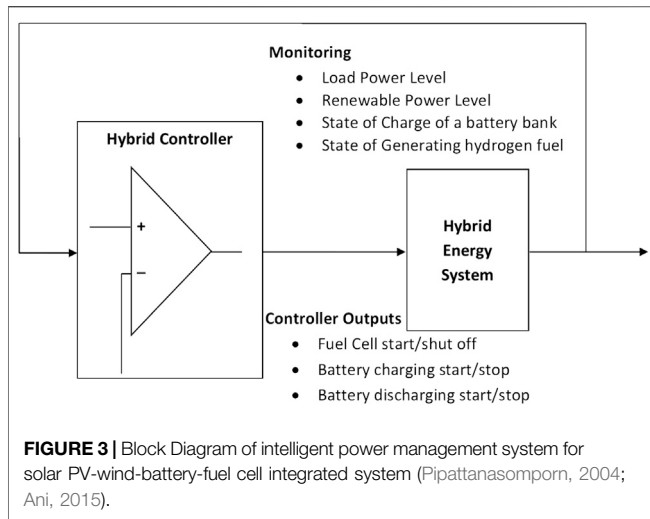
Monitoring
• Load Power Level
• Renewable Power Level
• State of Charge of a battery bank
• State of Generating hydrogen fuel

Hybrid Controller

+

–

Hybrid Energy System

Controller Outputs
• Fuel Cell start/shut off
• Battery charging start/stop
• Battery discharging start/stop

FIGURE 3 | Block Diagram of intelligent power management system for solar PV-wind-battery-fuel cell integrated system (Pipattanasomporn, 2004; Ani, 2015).